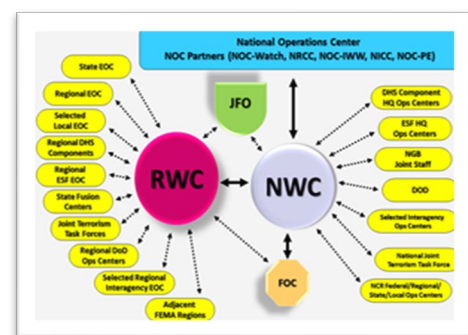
National Operations Center
NOC Partners (NOC-Watch, NRCC, NOC-IWW, NICC, NOC-PE)

State EOC

Regional EOC

Selected Local EOC

Regional DHS Components

Regional ESF EOC

State Fusion Centers

Joint Terrorism Task Forces

Regional DoD Ops Centers

Selected Regional Interagency EOC

Adjacent FEMA Regions

JFO

RWC

NWC

FOC

DHS Component HQ Ops Centers

ESF HQ Ops Centers

NGB Joint Staff

DOD

Selected Interagency Ops Centers

National Joint Terrorism Task Force

NCR Federal/Regional/ State/Local Ops Centers